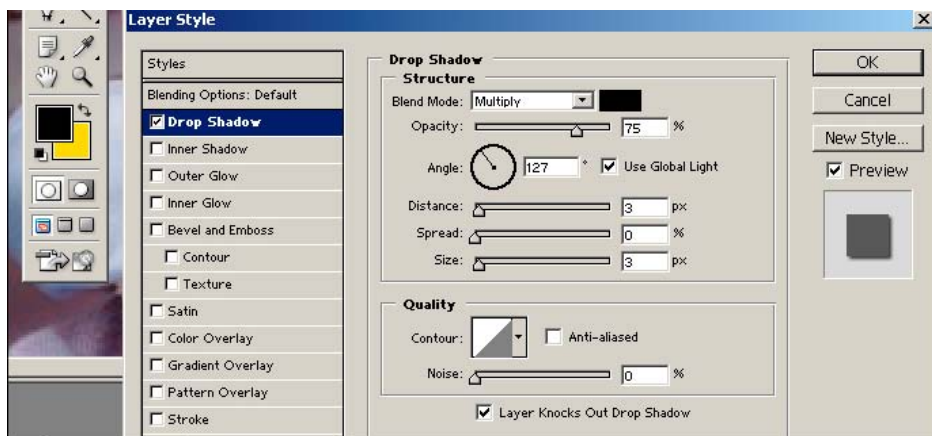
Layer Style

Styles
Blending Options: Default
Drop Shadow
Inner Shadow
Outer Glow
Inner Glow
Bevel and Emboss
Contour
Texture
Satin
Color Overlay
Gradient Overlay
Pattern Overlay
Stroke

Drop Shadow
Structure
Blend Mode: Multiply
Opacity: 75 %
Angle: 127 ° Use Global Light
Distance: 3 px
Spread: 0 %
Size: 3 px

Quality
Contour: Anti-aliased
Noise: 0 %
Layer Knocks Out Drop Shadow

OK
Cancel
New Style...
Preview